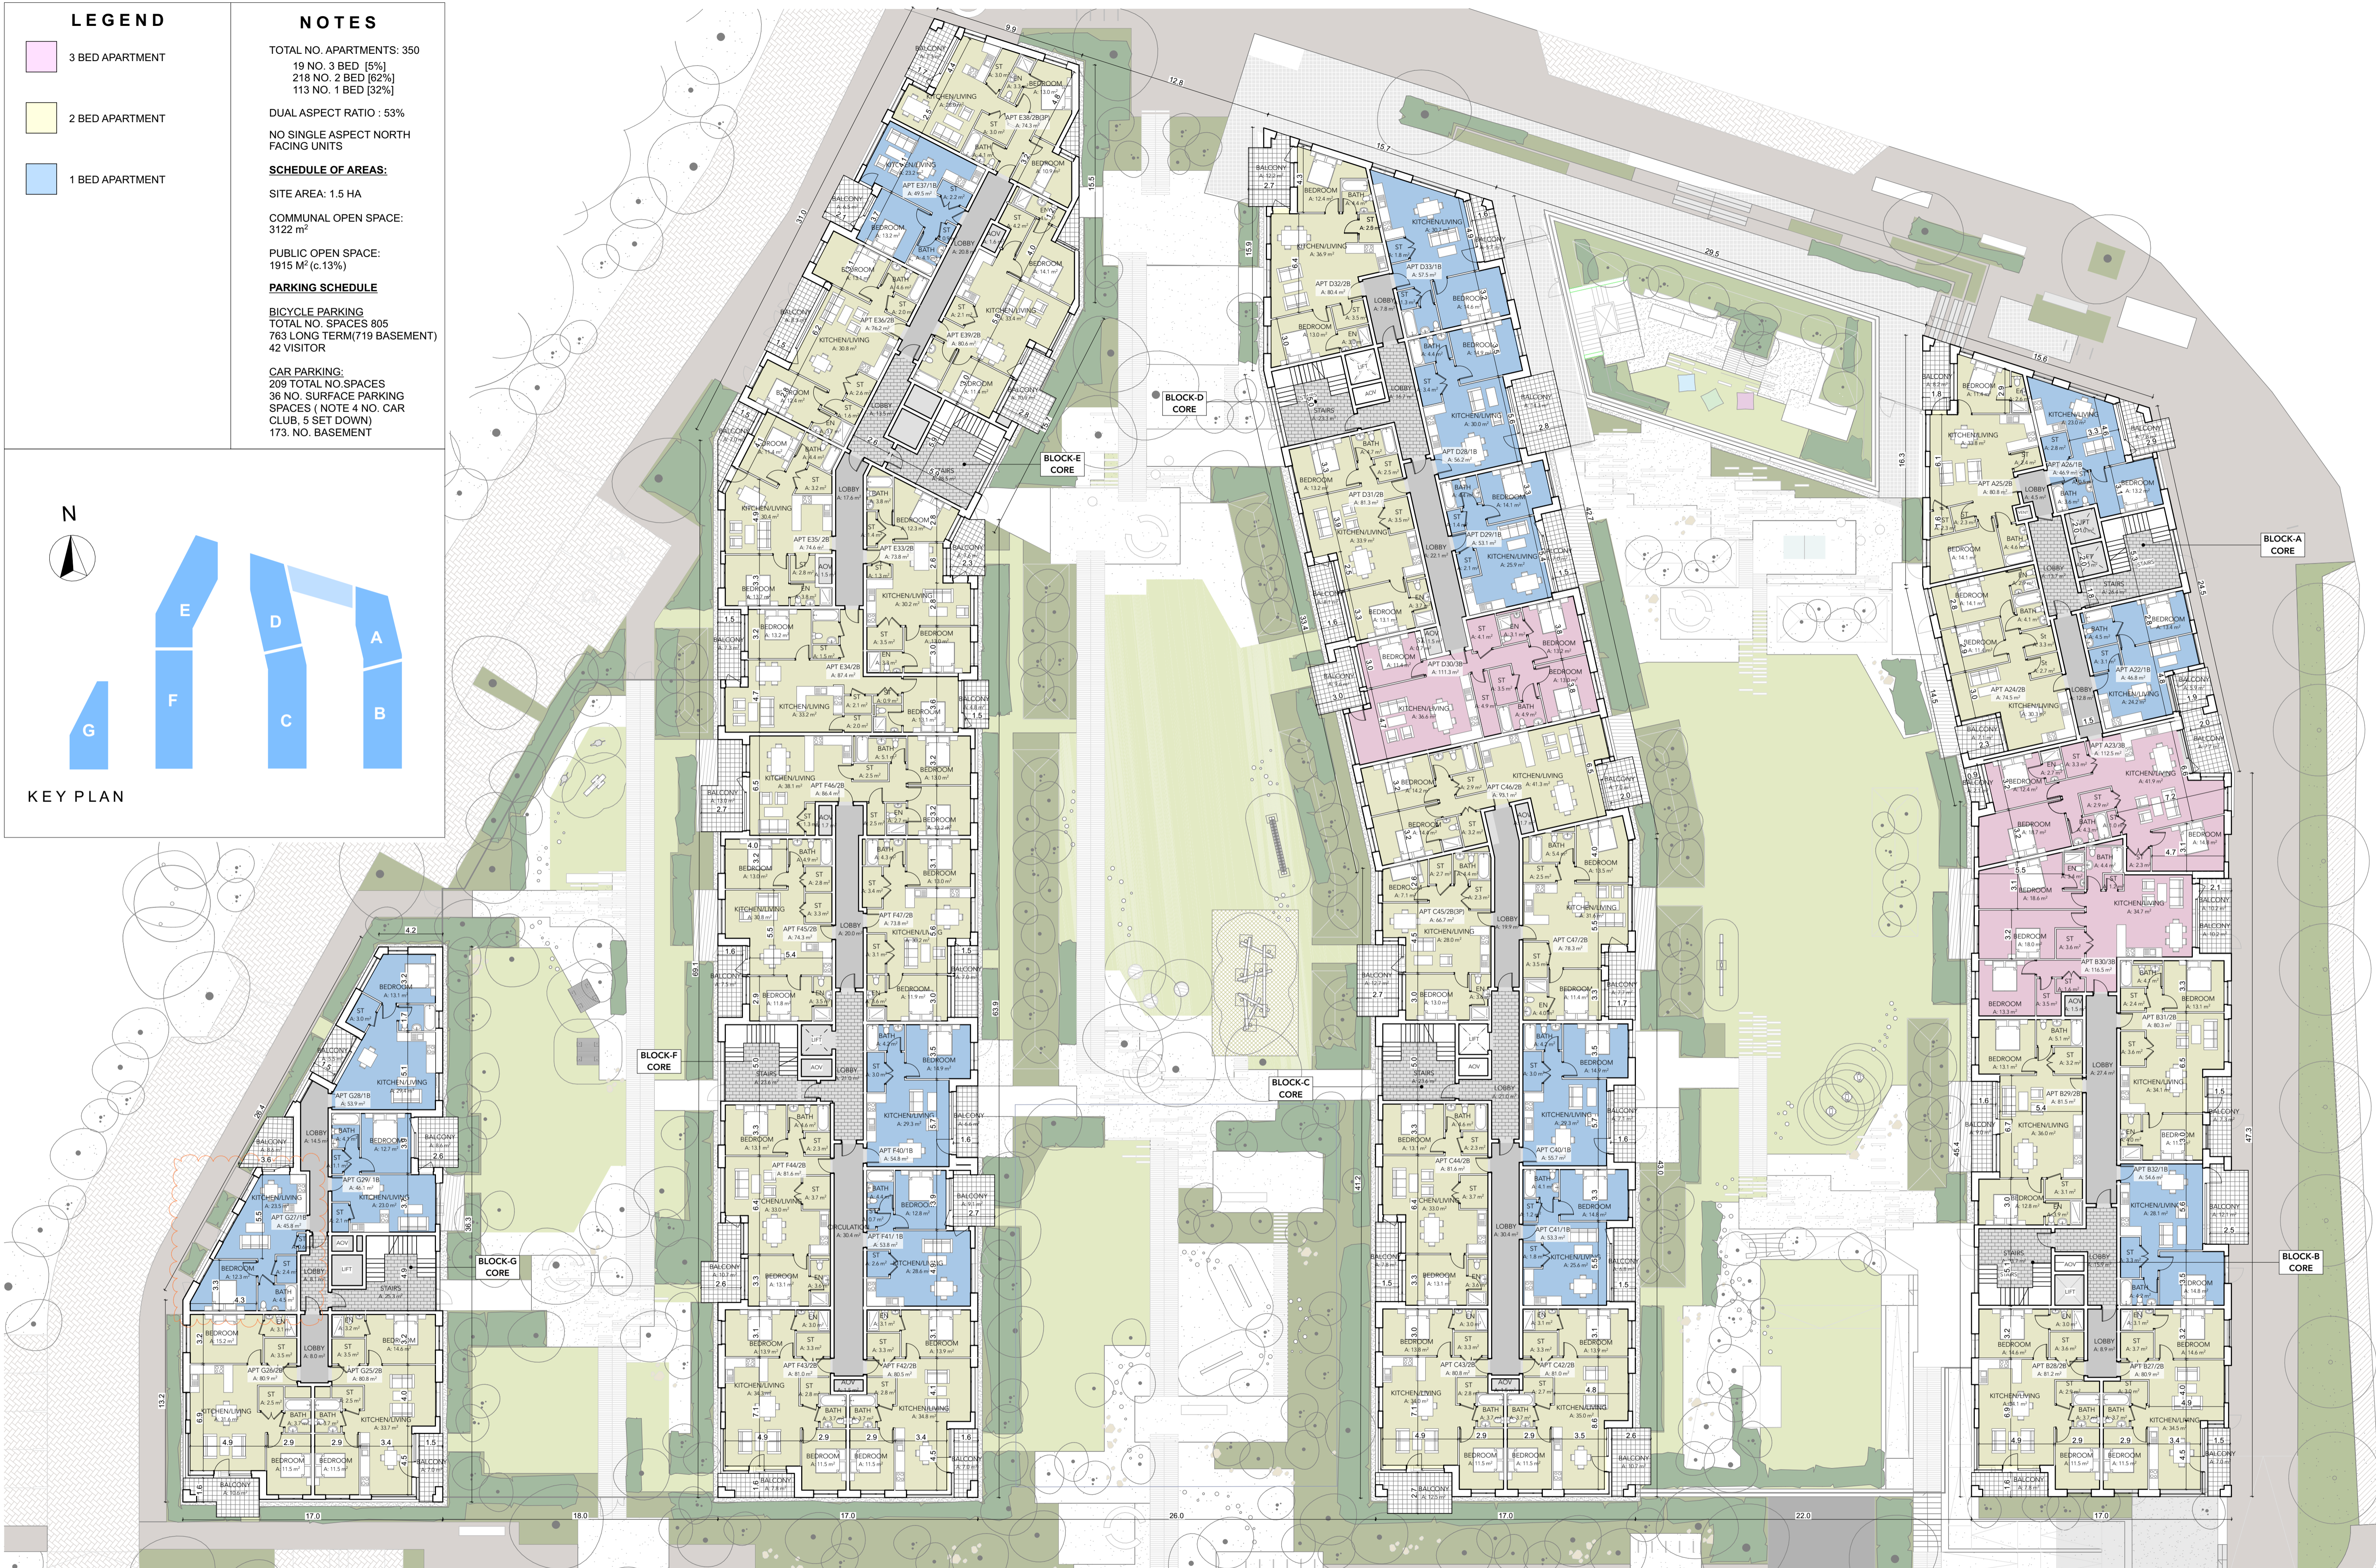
LEGEND

3 BED APARTMENT

2 BED APARTMENT

1 BED APARTMENT

NOTES

TOTAL NO. APARTMENTS: 350
19 NO. 3 BED [5%]
218 NO. 2 BED [62%]
113 NO. 1 BED [32%]

DUAL ASPECT RATIO : 53%

NO SINGLE ASPECT NORTH FACING UNITS

SCHEDULE OF AREAS:

SITE AREA: 1.5 HA

COMMUNAL OPEN SPACE: 3122 m$^2$

PUBLIC OPEN SPACE: 1915 M$^2$ (c.13%)

PARKING SCHEDULE

BICYCLE PARKING
TOTAL NO. SPACES 805
763 LONG TERM(719 BASEMENT)
42 VISITOR

CAR PARKING:
209 TOTAL NO.SPACES
36 NO. SURFACE PARKING SPACES ( NOTE 4 NO. CAR CLUB, 5 SET DOWN)
173. NO. BASEMENT

N

E D A F C B G

KEY PLAN

BLOCK-E CORE

BLOCK-D CORE

BLOCK-A CORE

BLOCK-F CORE

BLOCK-C CORE

BLOCK-G CORE

BLOCK-B CORE

APT E38/3B(3P)
APT E37/1B
APT E36/2B
APT E39/2B
APT E35/2B
APT E33/2B
APT E34/2B
APT F46/2B
APT F45/2B
APT F47/2B
APT F44/2B
APT F40/1B
APT F41/1B
APT F43/2B
APT F42/2B
APT G28/1B
APT G29/1B
APT G27/1B
APT G26/2B
APT G25/2B
APT D33/1B
APT D32/2B
APT D31/2B
APT D28/1B
APT D29/1B
APT D30/3B
APT C46/2B
APT C45/2B(3P)
APT C47/2B
APT C44/2B
APT C40/1B
APT C41/1B
APT C43/2B
APT C42/2B
APT A25/2B
APT A26/1B
APT A24/2B
APT A22/1B
APT A23/3B
APT B30/3B
APT B31/2B
APT B29/2B
APT B32/1B
APT B28/2B
APT B27/2B

KITCHEN/LIVING
BEDROOM
BATH
EN
ST
LOBBY
BALCONY
STAIRS
LIFT
AOV
CIRCULATION

17.0
18.0
17.0
26.0
17.0
22.0
17.0